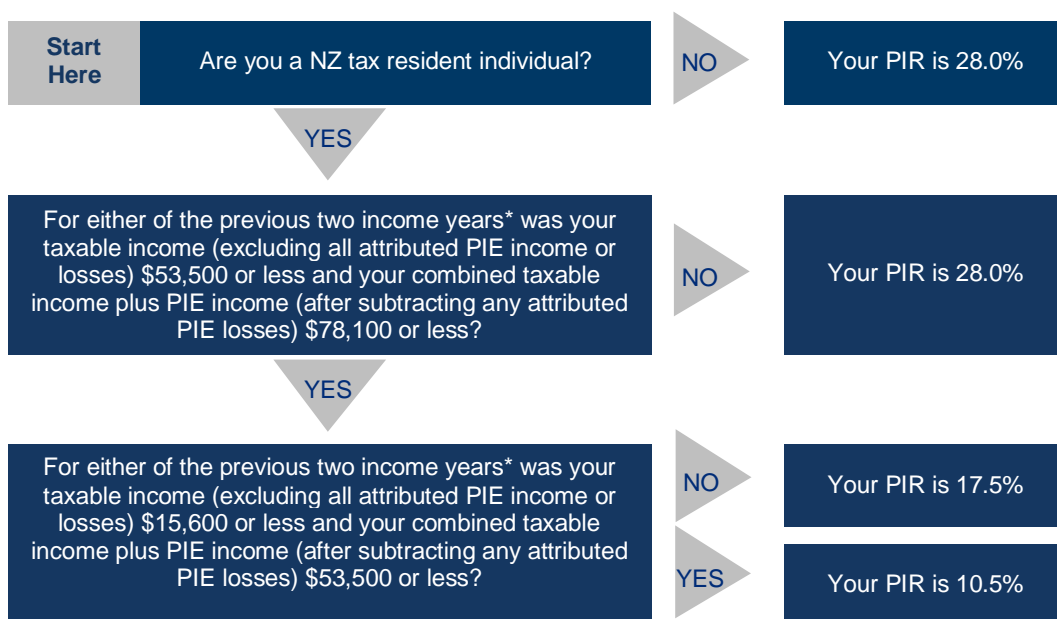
Start Here

Are you a NZ tax resident individual?

NO

Your PIR is 28.0%

YES

For either of the previous two income years* was your taxable income (excluding all attributed PIE income or losses) $53,500 or less and your combined taxable income plus PIE income (after subtracting any attributed PIE losses) $78,100 or less?

NO

Your PIR is 28.0%

YES

For either of the previous two income years* was your taxable income (excluding all attributed PIE income or losses) $15,600 or less and your combined taxable income plus PIE income (after subtracting any attributed PIE losses) $53,500 or less?

NO

Your PIR is 17.5%

YES

Your PIR is 10.5%